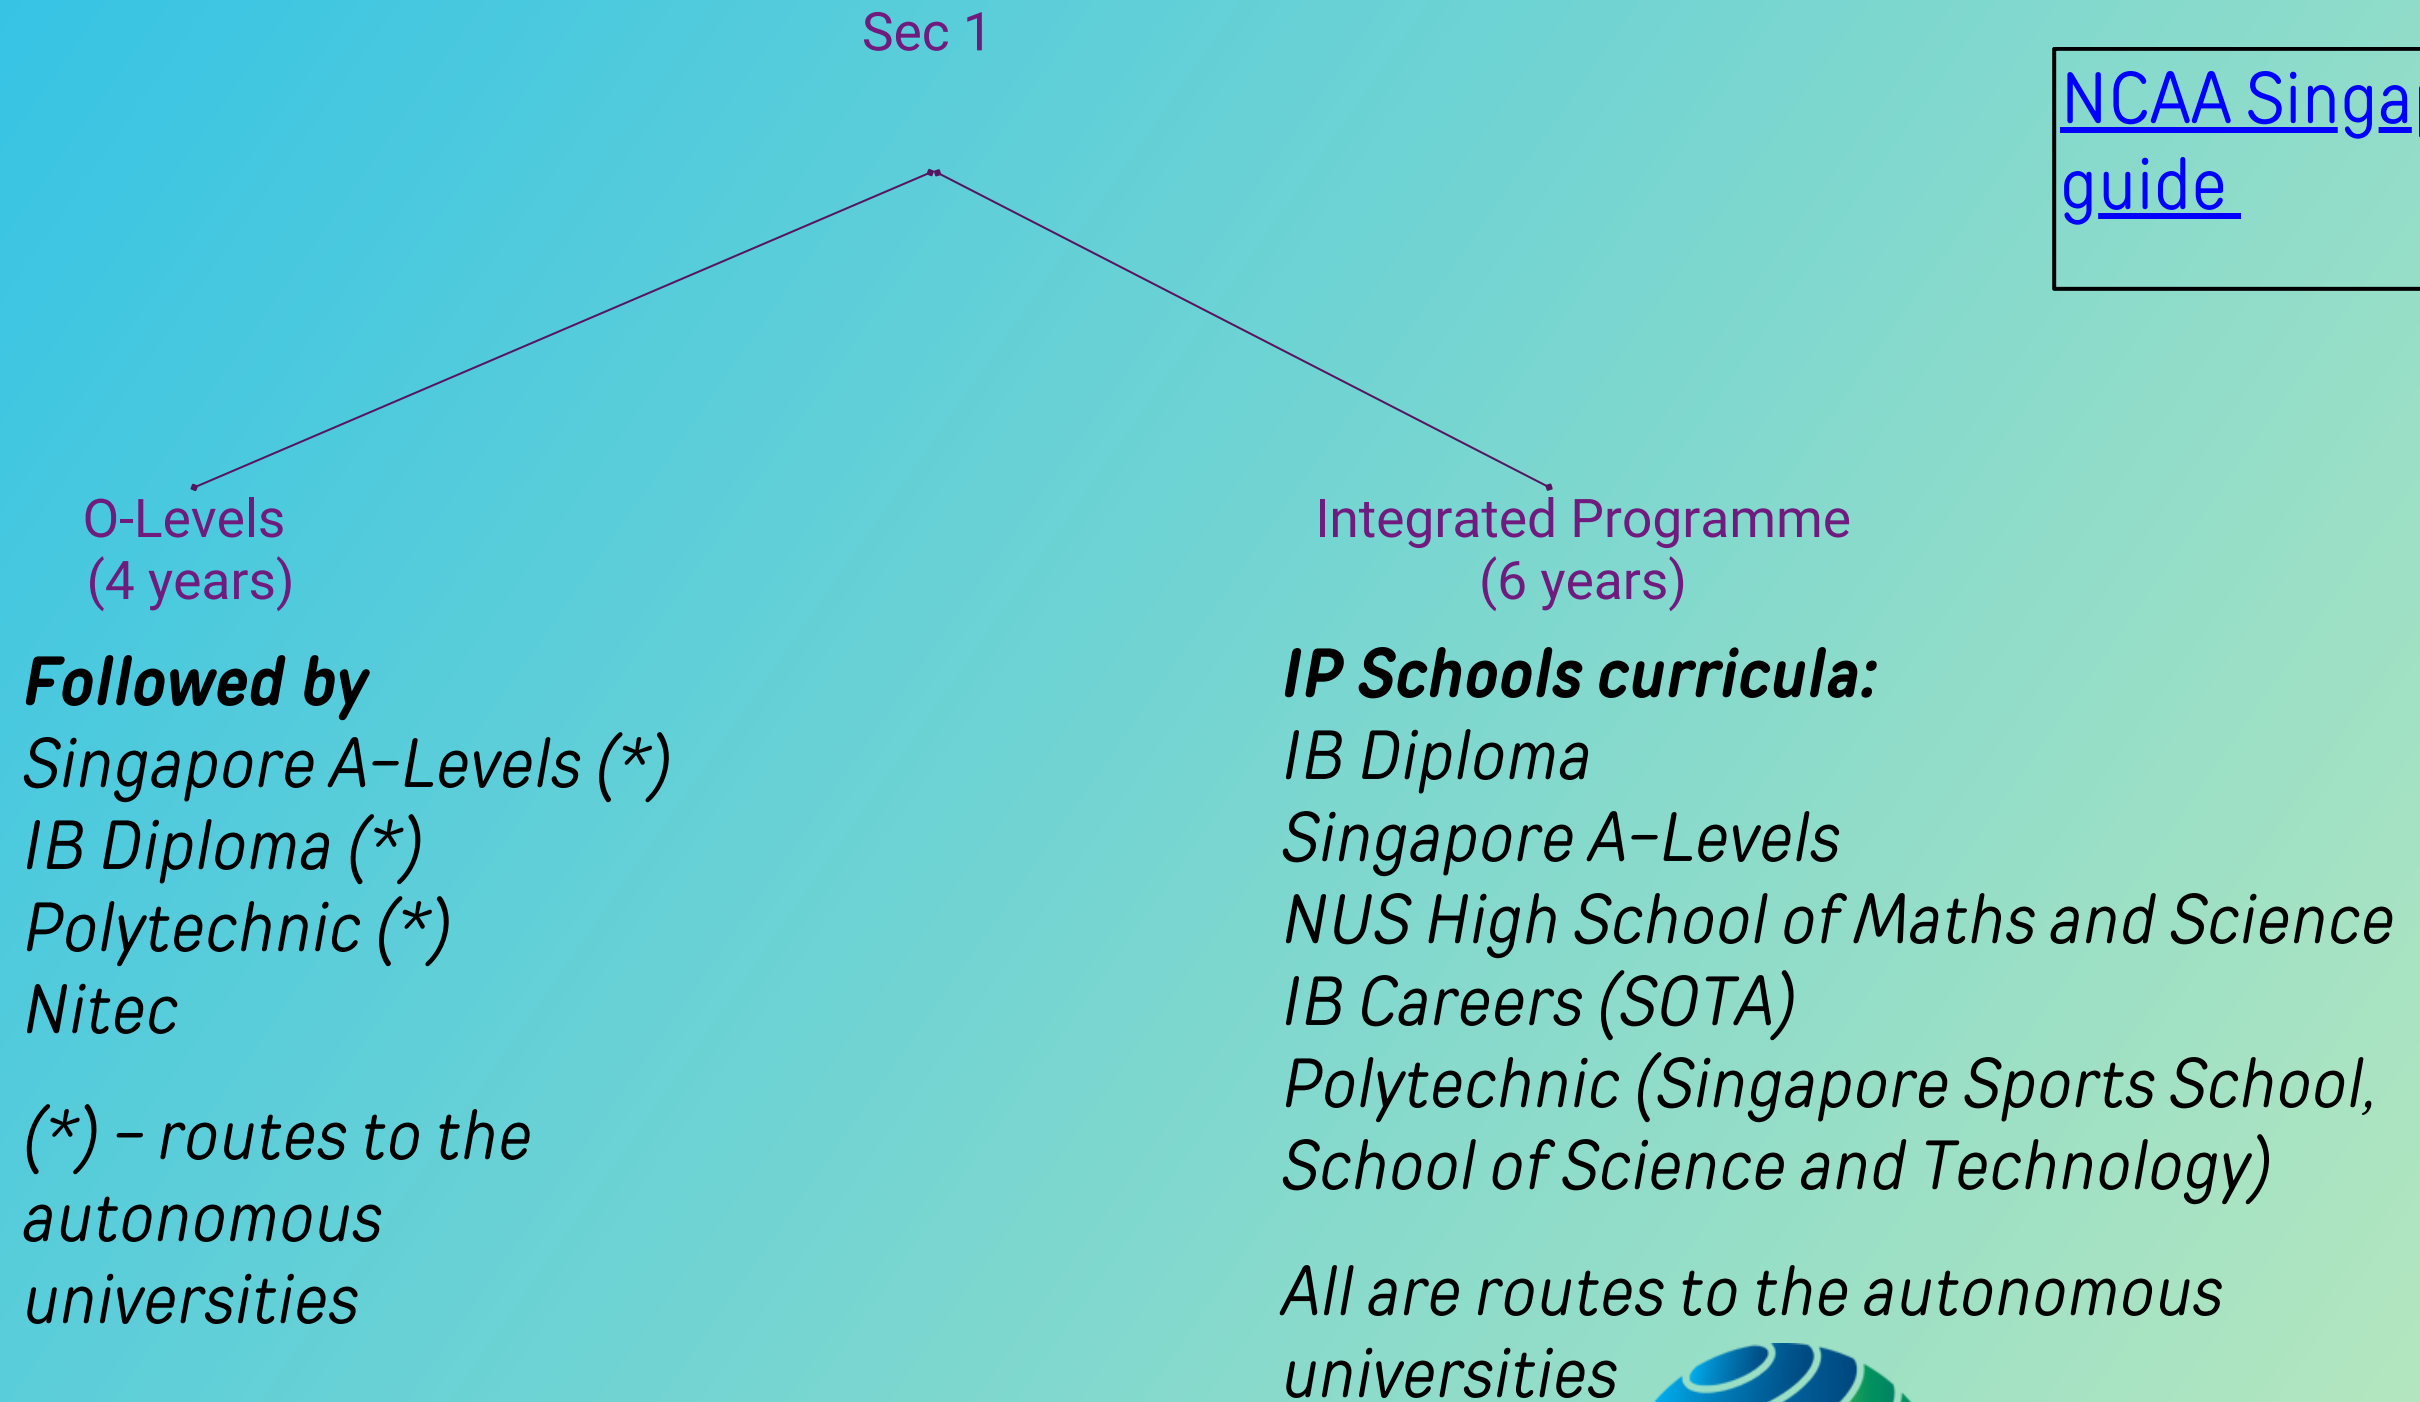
Sec 1

NCAA Singa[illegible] guide

O-Levels
(4 years)

Integrated Programme
(6 years)

**Followed by**
Singapore A-Levels (*)
IB Diploma (*)
Polytechnic (*)
Nitec

(*) – routes to the autonomous universities

**IP Schools curricula:**
IB Diploma
Singapore A-Levels
NUS High School of Maths and Science
IB Careers (SOTA)
Polytechnic (Singapore Sports School, School of Science and Technology)

All are routes to the autonomous universities